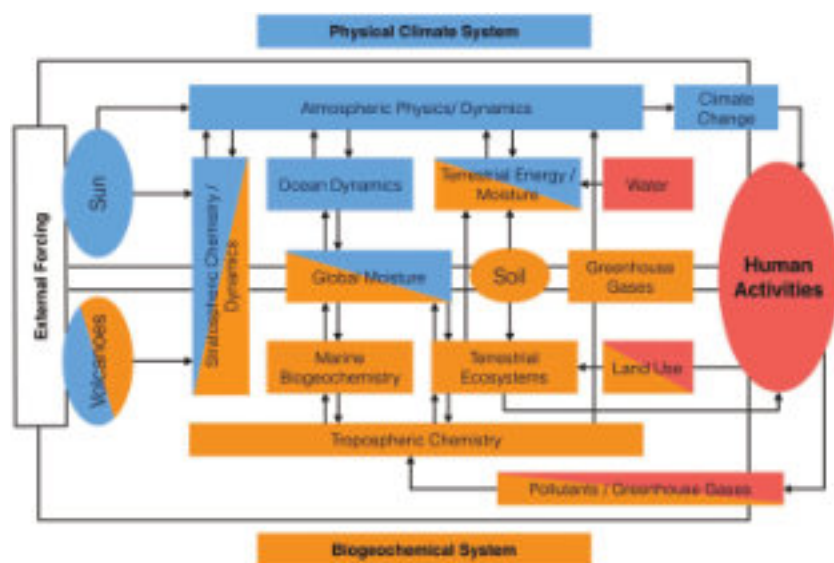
Physical Climate System

External Forcing

Sun

Volcanoes

Atmospheric Physics/ Dynamics

Climate Change

Stratospheric Chemistry / Dynamics

Ocean Dynamics

Terrestrial Energy / Moisture

Water

Global Moisture

Soil

Greenhouse Gases

Human Activities

Marine Biogeochemistry

Terrestrial Ecosystems

Land Use

Tropospheric Chemistry

Pollutants / Greenhouse Gases

Biogeochemical System